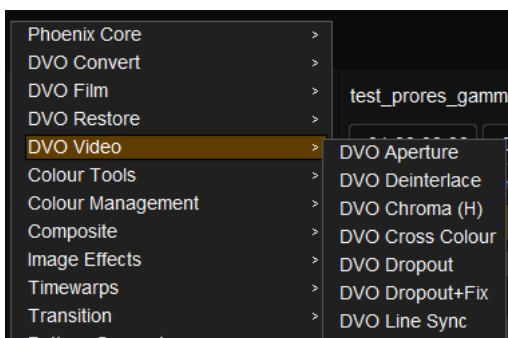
Phoenix Core >
DVO Convert >
DVO Film >
DVO Restore >
DVO Video >
Colour Tools >
Colour Management >
Composite >
Image Effects >
Timewarps >
Transition >

test_prores_gamm

DVO Aperture
DVO Deinterlace
DVO Chroma (H)
DVO Cross Colour
DVO Dropout
DVO Dropout+Fix
DVO Line Sync